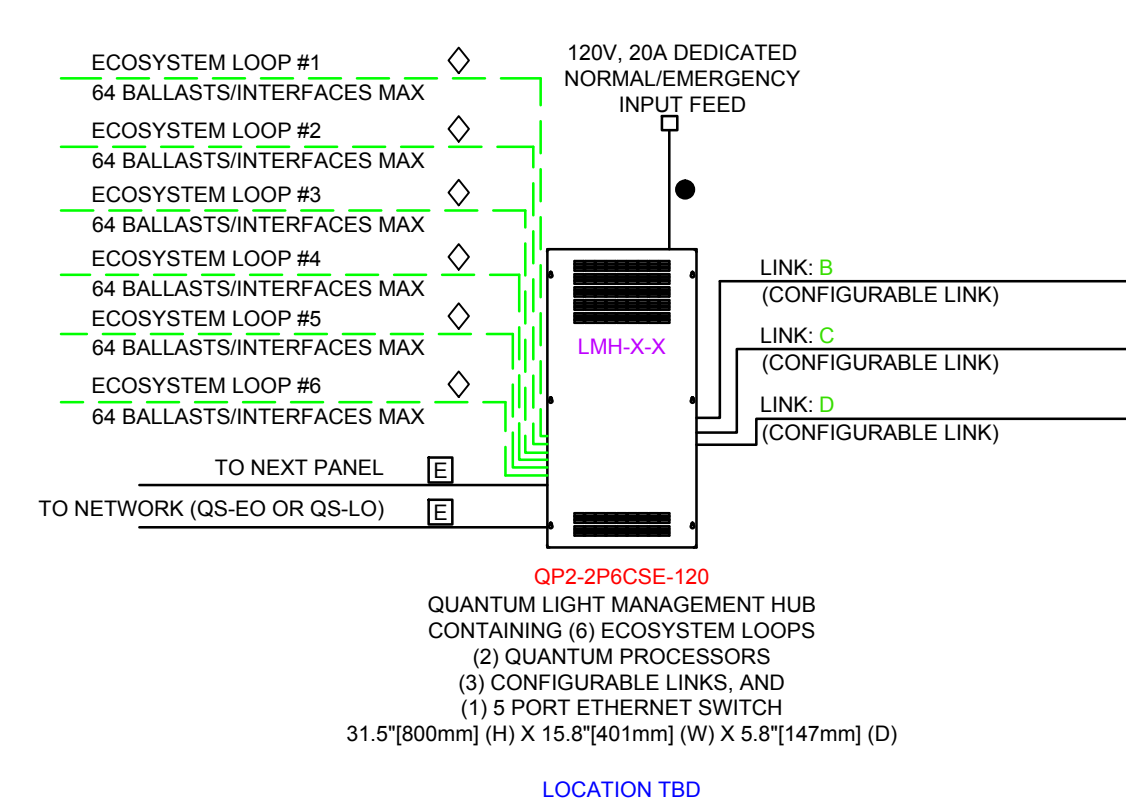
ECOSYSTEM LOOP #1
64 BALLASTS/INTERFACES MAX
ECOSYSTEM LOOP #2
64 BALLASTS/INTERFACES MAX
ECOSYSTEM LOOP #3
64 BALLASTS/INTERFACES MAX
ECOSYSTEM LOOP #4
64 BALLASTS/INTERFACES MAX
ECOSYSTEM LOOP #5
64 BALLASTS/INTERFACES MAX
ECOSYSTEM LOOP #6
64 BALLASTS/INTERFACES MAX
TO NEXT PANEL E
TO NETWORK (QS-EO OR QS-LO) E

120V, 20A DEDICATED
NORMAL/EMERGENCY
INPUT FEED

LMH-X-X

LINK: B
(CONFIGURABLE LINK)
LINK: C
(CONFIGURABLE LINK)
LINK: D
(CONFIGURABLE LINK)

QP2-2P6CSE-120
QUANTUM LIGHT MANAGEMENT HUB
CONTAINING (6) ECOSYSTEM LOOPS
(2) QUANTUM PROCESSORS
(3) CONFIGURABLE LINKS, AND
(1) 5 PORT ETHERNET SWITCH
31.5"[800mm] (H) X 15.8"[401mm] (W) X 5.8"[147mm] (D)

LOCATION TBD